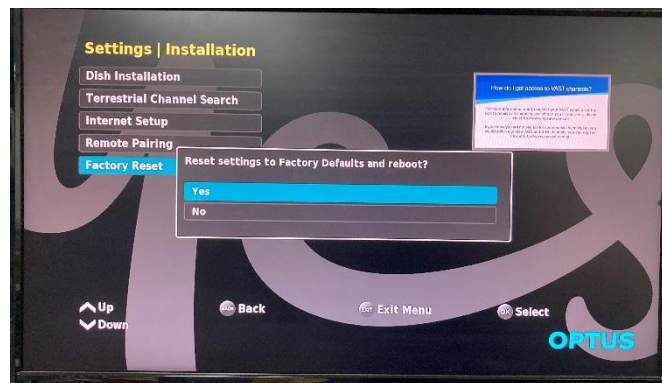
Settings | Installation

Dish Installation

Terrestrial Channel Search

Internet Setup

Remote Pairing

Factory Reset

Reset settings to Factory Defaults and reboot?

Yes

No

How do I get access to VAST channels?

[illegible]

Up

Down

Back

Exit Menu

Select

OPTUS